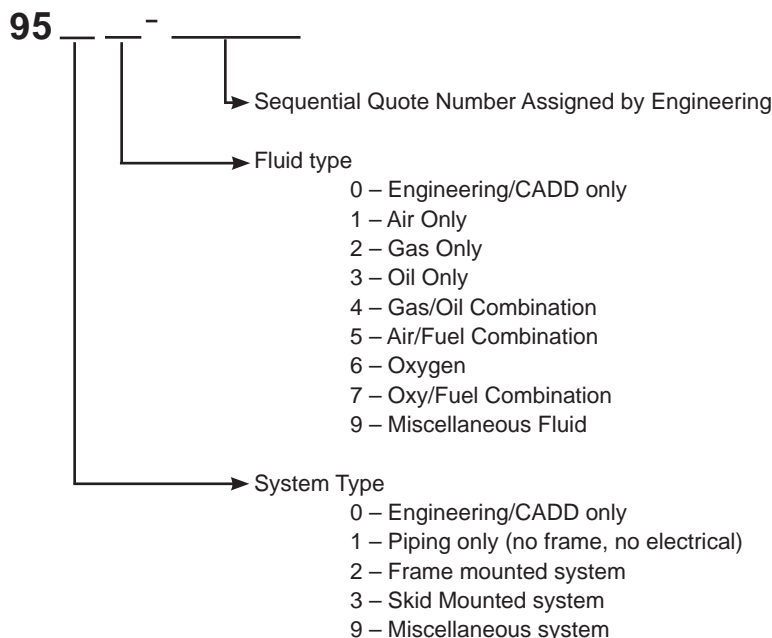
95 __ __ - ______

Sequential Quote Number Assigned by Engineering

Fluid type
0 – Engineering/CADD only
1 – Air Only
2 – Gas Only
3 – Oil Only
4 – Gas/Oil Combination
5 – Air/Fuel Combination
6 – Oxygen
7 – Oxy/Fuel Combination
9 – Miscellaneous Fluid

System Type
0 – Engineering/CADD only
1 – Piping only (no frame, no electrical)
2 – Frame mounted system
3 – Skid Mounted system
9 – Miscellaneous system